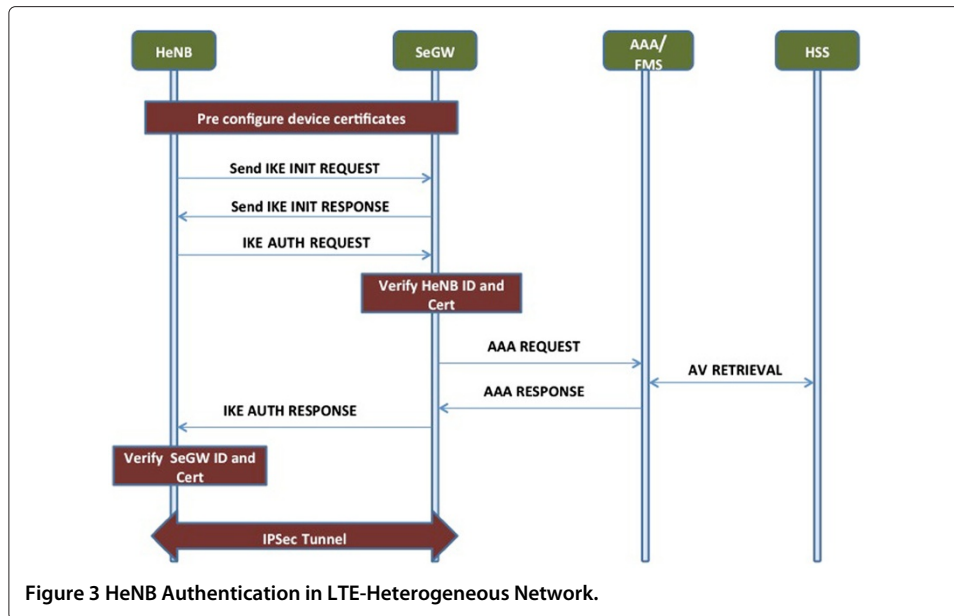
HeNB

SeGW

AAA/ FMS

HSS

Pre configure device certificates

Send IKE INIT REQUEST

Send IKE INIT RESPONSE

IKE AUTH REQUEST

Verify HeNB ID and Cert

AAA REQUEST

AV RETRIEVAL

AAA RESPONSE

IKE AUTH RESPONSE

Verify SeGW ID and Cert

IPSec Tunnel

Figure 3 HeNB Authentication in LTE-Heterogeneous Network.